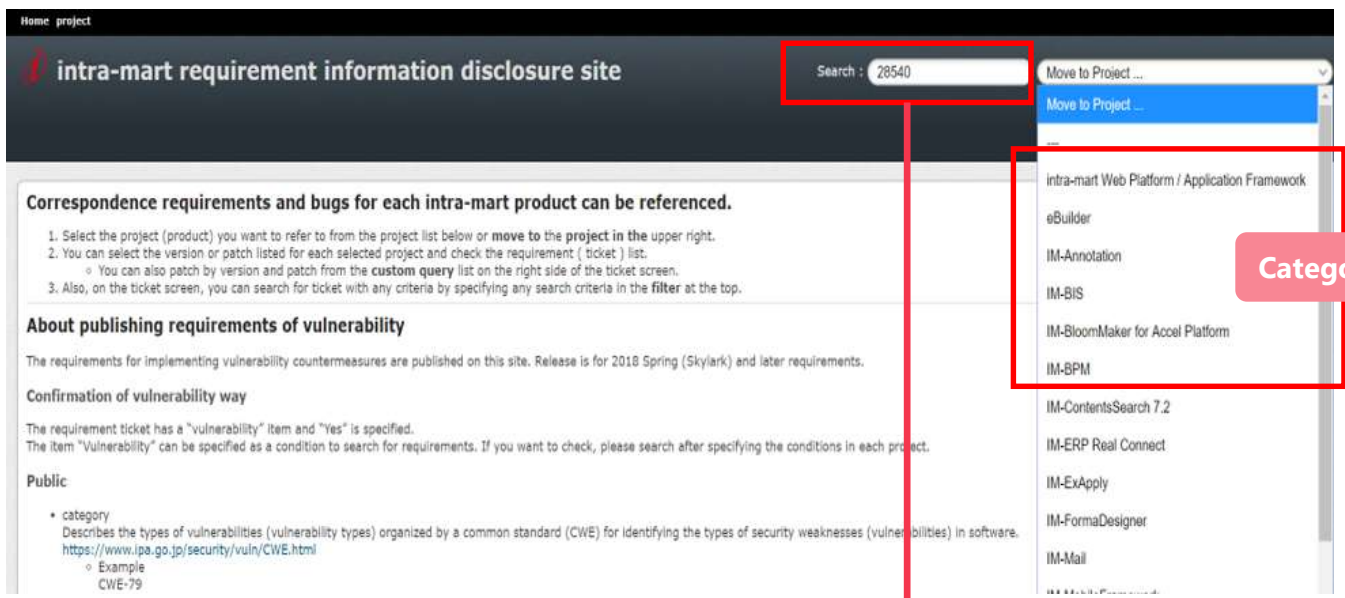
Home project

intra-mart requirement information disclosure site

Search : 28540

Move to Project ...

Move to Project ...

---

intra-mart Web Platform / Application Framework

eBuilder

IM-Annotation

IM-BIS

IM-BloomMaker for Accel Platform

IM-BPM

IM-ContentsSearch 7.2

IM-ERP Real Connect

IM-ExApply

IM-FormaDesigner

IM-Mail

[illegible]

Catego

Correspondence requirements and bugs for each intra-mart product can be referenced.

1. Select the project (product) you want to refer to from the project list below or move to the project in the upper right.
2. You can select the version or patch listed for each selected project and check the requirement ( ticket ) list.
◦ You can also patch by version and patch from the custom query list on the right side of the ticket screen.
3. Also, on the ticket screen, you can search for ticket with any criteria by specifying any search criteria in the filter at the top.

About publishing requirements of vulnerability

The requirements for implementing vulnerability countermeasures are published on this site. Release is for 2018 Spring (Skylark) and later requirements.

Confirmation of vulnerability way

The requirement ticket has a "vulnerability" item and "Yes" is specified.
The item "Vulnerability" can be specified as a condition to search for requirements. If you want to check, please search after specifying the conditions in each pro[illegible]ct.

Public

• category
Describes the types of vulnerabilities (vulnerability types) organized by a common standard (CWE) for identifying the types of security weaknesses (vulner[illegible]bilities) in software.
https://www.ipa.go.jp/security/vuln/CWE.html
◦ Example
CWE-79